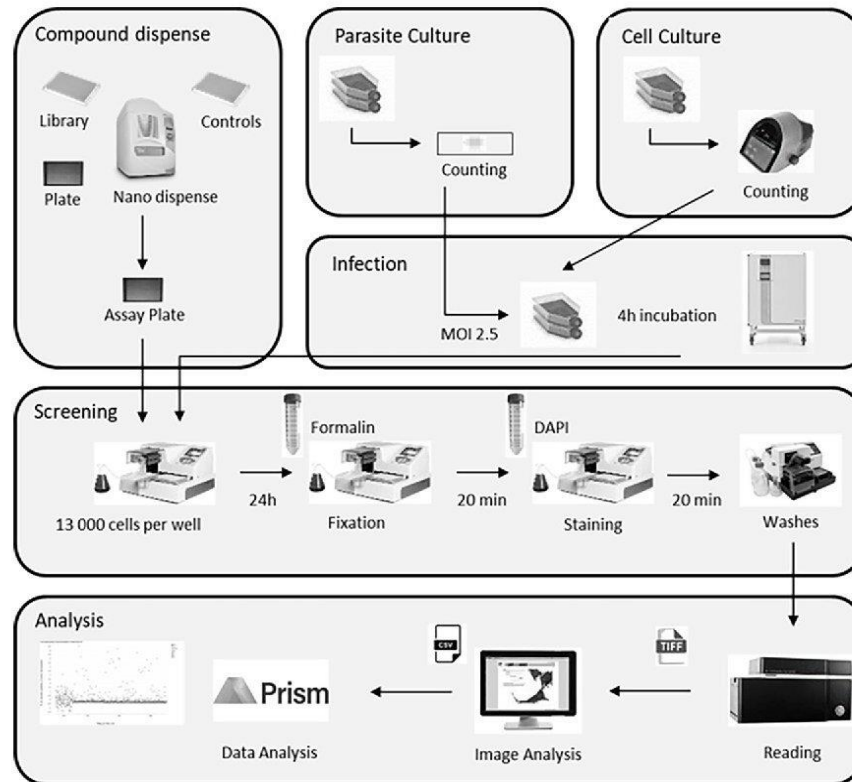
Compound dispense

Library

Controls

Plate

Nano dispense

Assay Plate

Parasite Culture

Counting

Cell Culture

Counting

Infection

MOI 2.5

4h incubation

Screening

Formalin

DAPI

13 000 cells per well

24h

Fixation

20 min

Staining

20 min

Washes

Analysis

CSV

TIFF

Prism

Data Analysis

Image Analysis

Reading